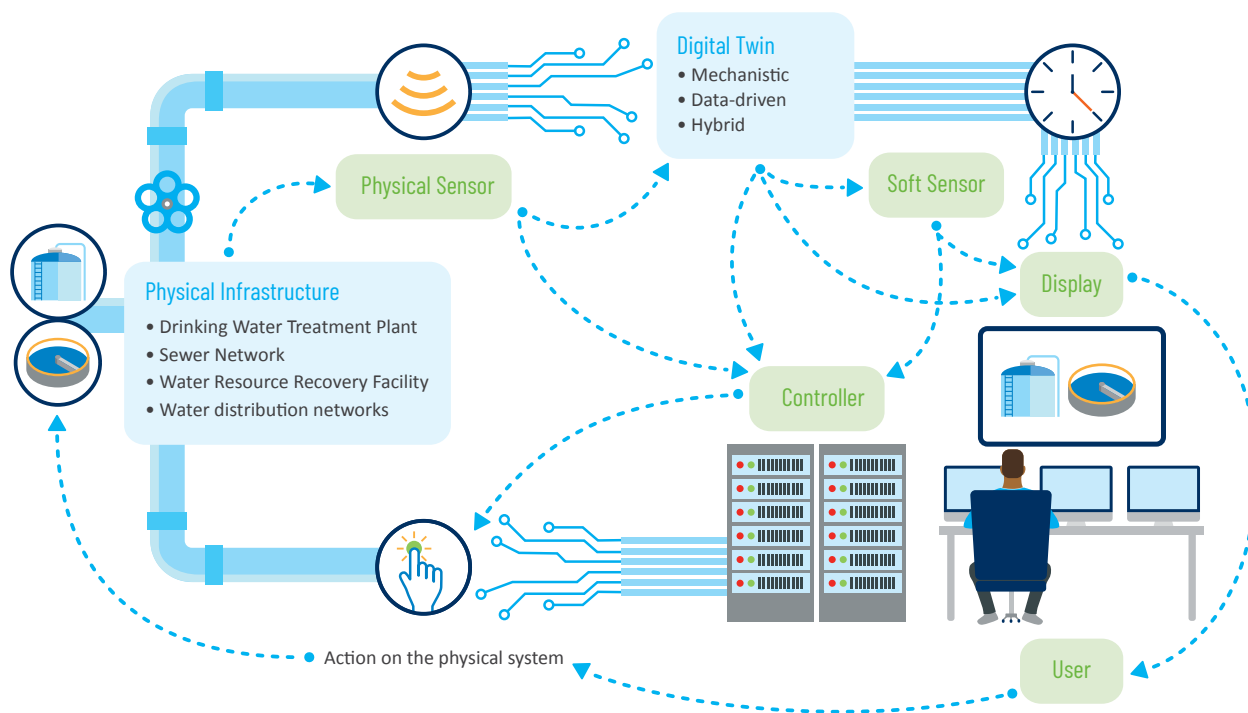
Digital Twin
• Mechanistic
• Data-driven
• Hybrid

Physical Sensor

Soft Sensor

Physical Infrastructure
• Drinking Water Treatment Plant
• Sewer Network
• Water Resource Recovery Facility
• Water distribution networks

Display

Controller

Action on the physical system

User